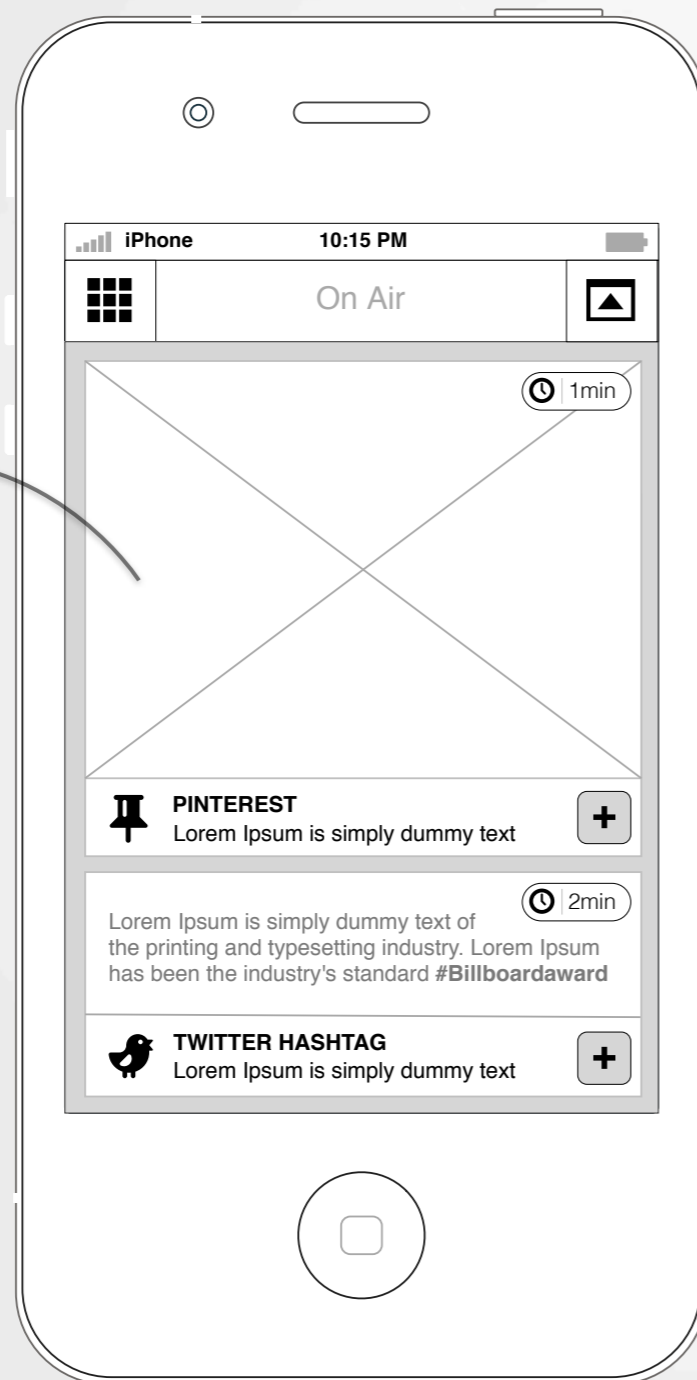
iPhone 10:15 PM

On Air

1min

PINTEREST
Lorem Ipsum is simply dummy text

+

2min

Lorem Ipsum is simply dummy text of the printing and typesetting industry. Lorem Ipsum has been the industry's standard **#Billboardaward**

TWITTER HASHTAG
Lorem Ipsum is simply dummy text

+